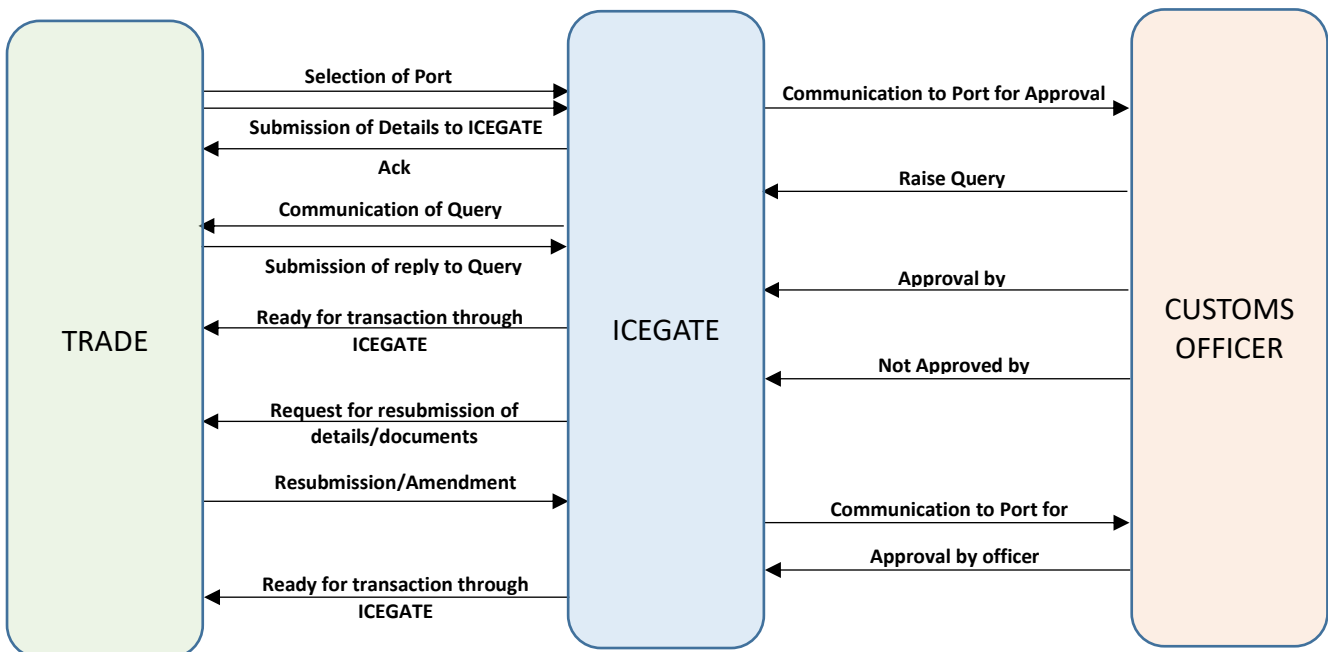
TRADE

ICEGATE

CUSTOMS OFFICER

Selection of Port

Submission of Details to ICEGATE

Ack

Communication of Query

Submission of reply to Query

Ready for transaction through ICEGATE

Request for resubmission of details/documents

Resubmission/Amendment

Ready for transaction through ICEGATE

Communication to Port for Approval

Raise Query

Approval by

Not Approved by

Communication to Port for

Approval by officer